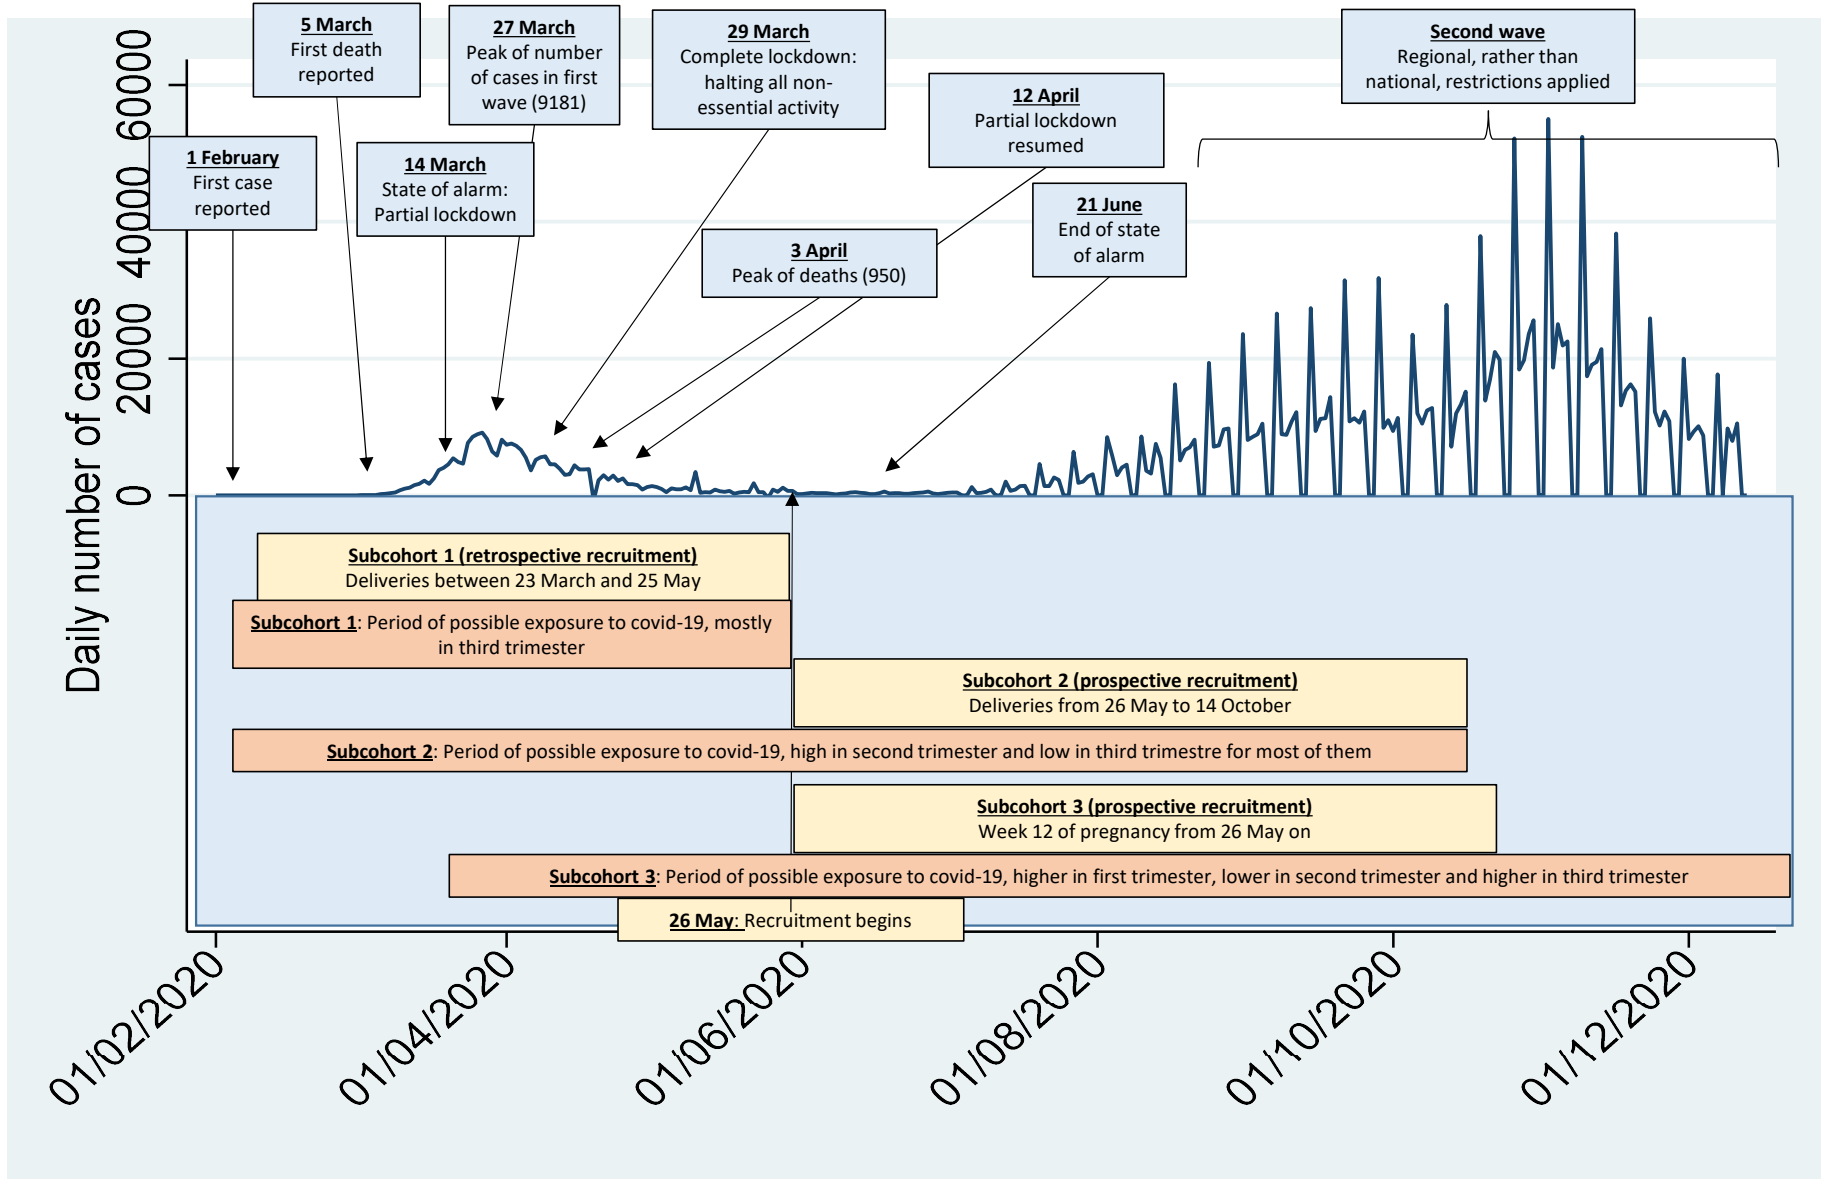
5 March
First death reported

27 March
Peak of number of cases in first wave (9181)

29 March
Complete lockdown: halting all non-essential activity

Second wave
Regional, rather than national, restrictions applied

12 April
Partial lockdown resumed

1 February
First case reported

14 March
State of alarm: Partial lockdown

21 June
End of state of alarm

3 April
Peak of deaths (950)

Daily number of cases

60000
40000
20000
0

Subcohort 1 (retrospective recruitment)
Deliveries between 23 March and 25 May

Subcohort 1: Period of possible exposure to covid-19, mostly in third trimester

Subcohort 2 (prospective recruitment)
Deliveries from 26 May to 14 October

Subcohort 2: Period of possible exposure to covid-19, high in second trimester and low in third trimestre for most of them

Subcohort 3 (prospective recruitment)
Week 12 of pregnancy from 26 May on

Subcohort 3: Period of possible exposure to covid-19, higher in first trimester, lower in second trimester and higher in third trimester

26 May: Recruitment begins

01/02/2020
01/04/2020
01/06/2020
01/08/2020
01/10/2020
01/12/2020